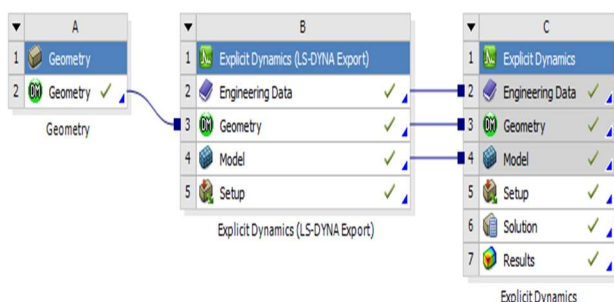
A
1 Geometry
2 Geometry ✓
Geometry

B
1 Explicit Dynamics (LS-DYNA Export)
2 Engineering Data ✓
3 Geometry ✓
4 Model ✓
5 Setup ✓
Explicit Dynamics (LS-DYNA Export)

C
1 Explicit Dynamics
2 Engineering Data ✓
3 Geometry ✓
4 Model ✓
5 Setup ✓
6 Solution ✓
7 Results ✓
Explicit Dynamics